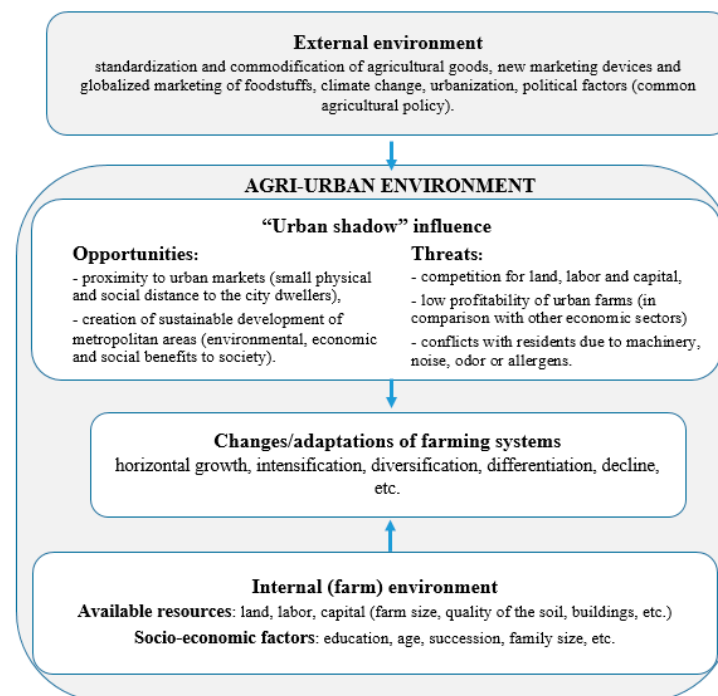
**External environment**
standardization and commodification of agricultural goods, new marketing devices and globalized marketing of foodstuffs, climate change, urbanization, political factors (common agricultural policy).

**AGRI-URBAN ENVIRONMENT**

**"Urban shadow" influence**

**Opportunities:**
- proximity to urban markets (small physical and social distance to the city dwellers),
- creation of sustainable development of metropolitan areas (environmental, economic and social benefits to society).

**Threats:**
- competition for land, labor and capital,
- low profitability of urban farms (in comparison with other economic sectors)
- conflicts with residents due to machinery, noise, odor or allergens.

**Changes/adaptations of farming systems**
horizontal growth, intensification, diversification, differentiation, decline, etc.

**Internal (farm) environment**
**Available resources**: land, labor, capital (farm size, quality of the soil, buildings, etc.)
**Socio-economic factors**: education, age, succession, family size, etc.